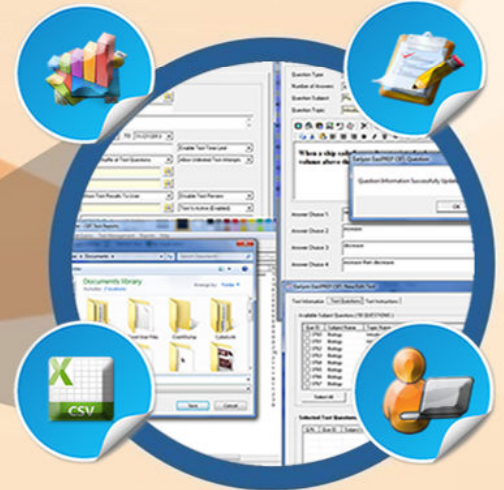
Question Type
Number of Answers
Question Subject
Question Topic
When a chip
volume above th
Question Information Successfully Update
OK
Answer Choice 1
Answer Choice 2
Answer Choice 3
Answer Choice 4
increase
decrease
increase then decrease
TO
Enable Test Time Limit
Shuffle all Test Questions
Allow Unlimited Test Attempts
Enable Test Proctor
Test is Active (Enabled)
Documents library
Arrange by: Folder
Save
Cancel
Test Information
Test Questions
Test Instructions
Available Subject Questions
Biology
Biology
Biology
Biology
Biology
Biology
Biology
Select All
Selected Test Questions
CSV